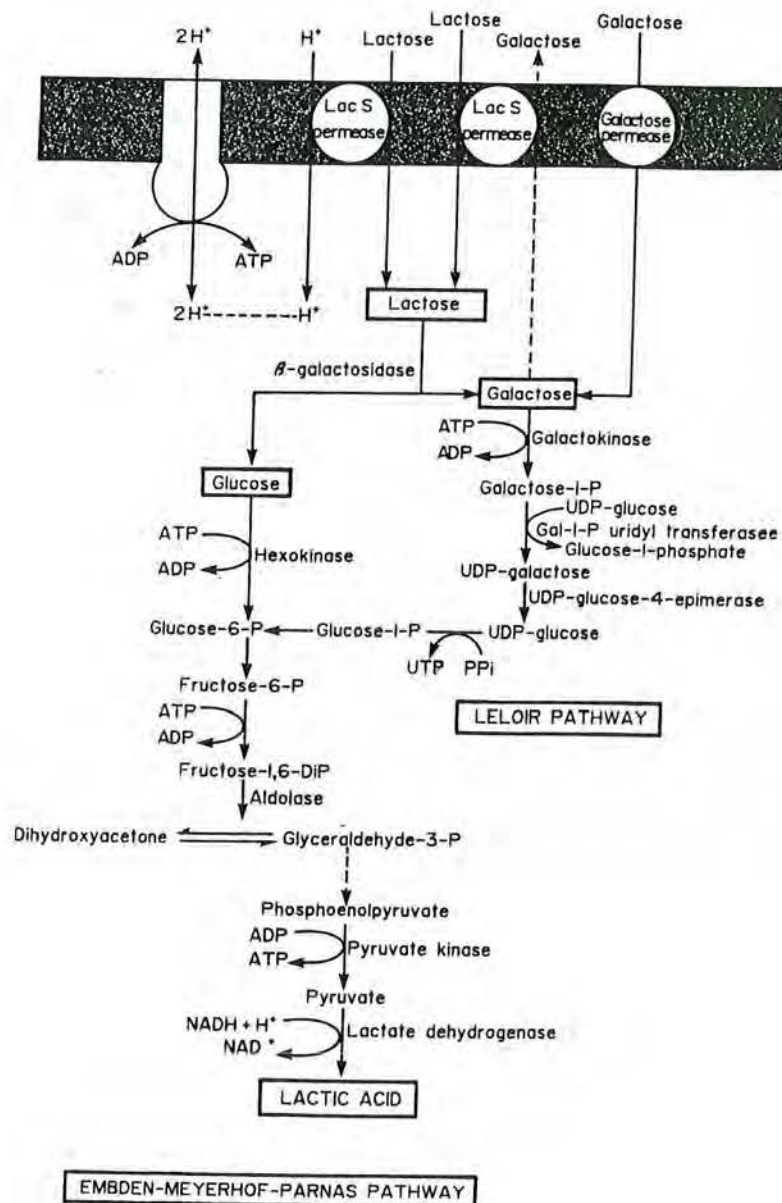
$2H^+$
$H^+$
Lactose
Lactose
Galactose
Galactose

Lac S permease
Lac S permease
Galactose permease

ADP
ATP
$2H^+$-------$H^+$

Lactose
β-galactosidase
Galactose
ATP
ADP
Galactokinase
Galactose-I-P
UDP-glucose
Gal-I-P uridyl transferasee
Glucose-I-phosphate
UDP-galactose
UDP-glucose-4-epimerase
UDP-glucose
UTP
PPi

Glucose
ATP
ADP
Hexokinase
Glucose-6-P
Glucose-I-P
Fructose-6-P
ATP
ADP

LELOIR PATHWAY

Fructose-I,6-DiP
Aldolase
Dihydroxyacetone
Glyceraldehyde-3-P
Phosphoenolpyruvate
ADP
ATP
Pyruvate kinase
Pyruvate
NADH + $H^+$
$NAD^+$
Lactate dehydrogenase

LACTIC ACID

EMBDEN-MEYERHOF-PARNAS PATHWAY